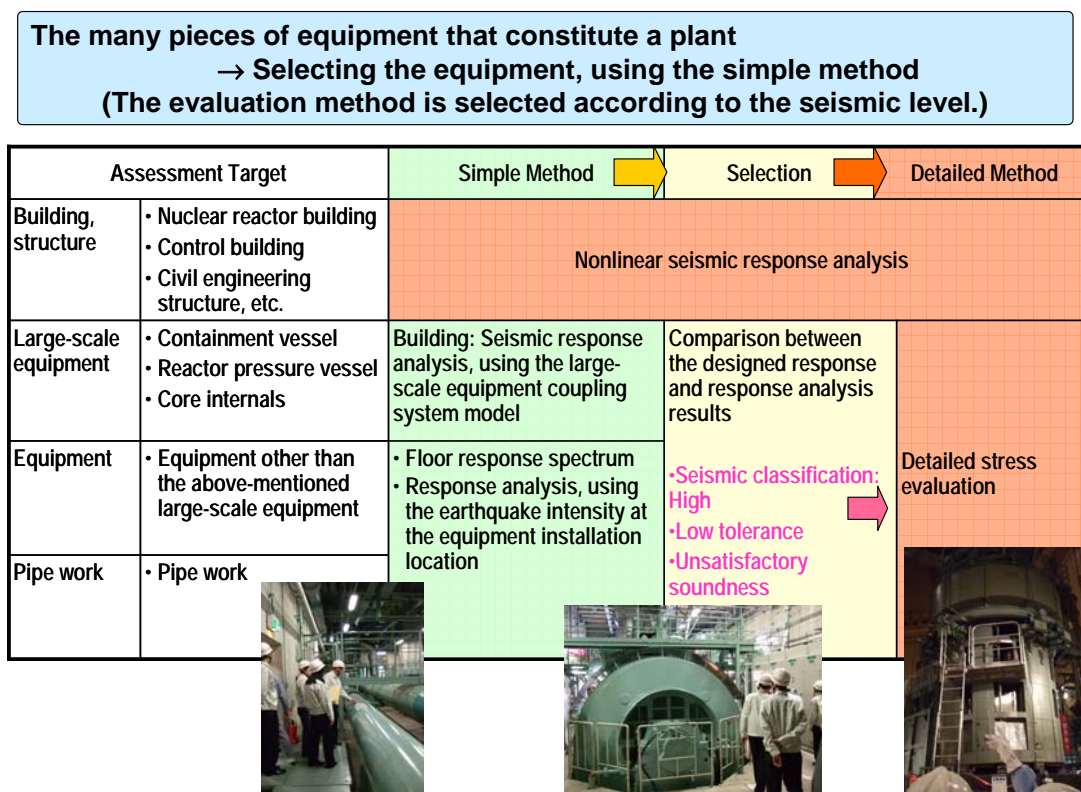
The many pieces of equipment that constitute a plant
→ Selecting the equipment, using the simple method
(The evaluation method is selected according to the seismic level.)

| Assessment Target | | Simple Method | Selection | Detailed Method |
|---|---|---|---|---|
| Building, structure | • Nuclear reactor building • Control building • Civil engineering structure, etc. | Nonlinear seismic response analysis | | |
| Large-scale equipment | • Containment vessel • Reactor pressure vessel • Core internals | Building: Seismic response analysis, using the large-scale equipment coupling system model | Comparison between the designed response and response analysis results | Detailed stress evaluation |
| Equipment | • Equipment other than the above-mentioned large-scale equipment | • Floor response spectrum • Response analysis, using the earthquake intensity at the equipment installation location | •Seismic classification: High •Low tolerance •Unsatisfactory soundness | |
| Pipe work | • Pipe work | | | |